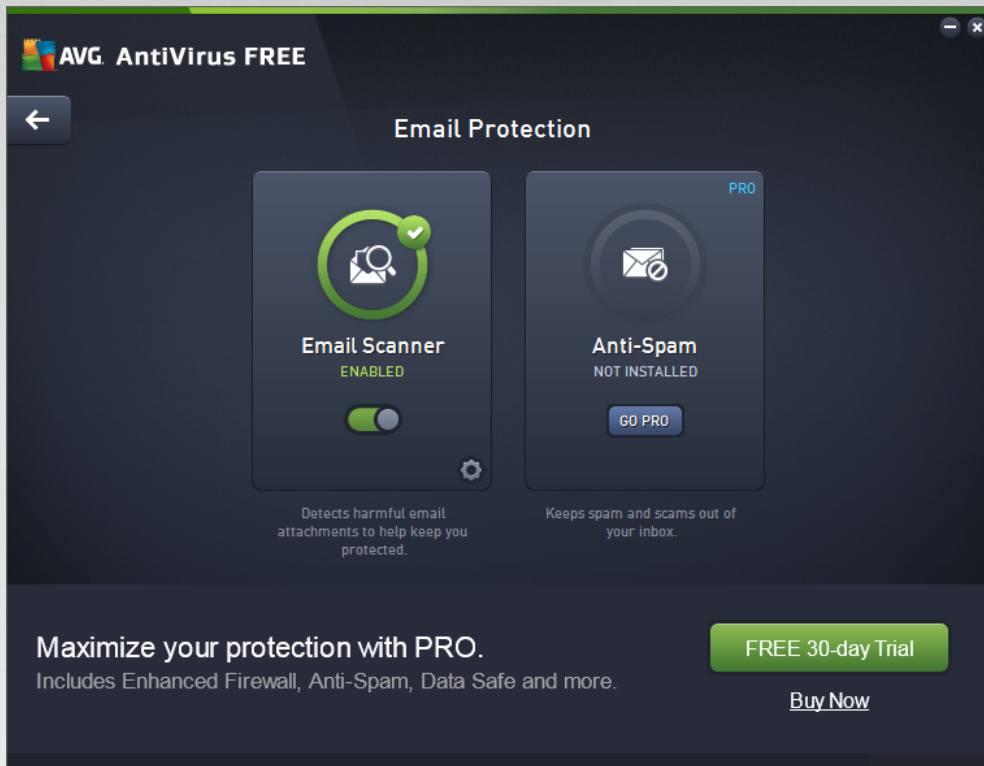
AVG. AntiVirus FREE

Email Protection

Email Scanner
ENABLED

Detects harmful email attachments to help keep you protected.

PRO
Anti-Spam
NOT INSTALLED
GO PRO

Keeps spam and scams out of your inbox.

Maximize your protection with PRO.
Includes Enhanced Firewall, Anti-Spam, Data Safe and more.

FREE 30-day Trial
Buy Now